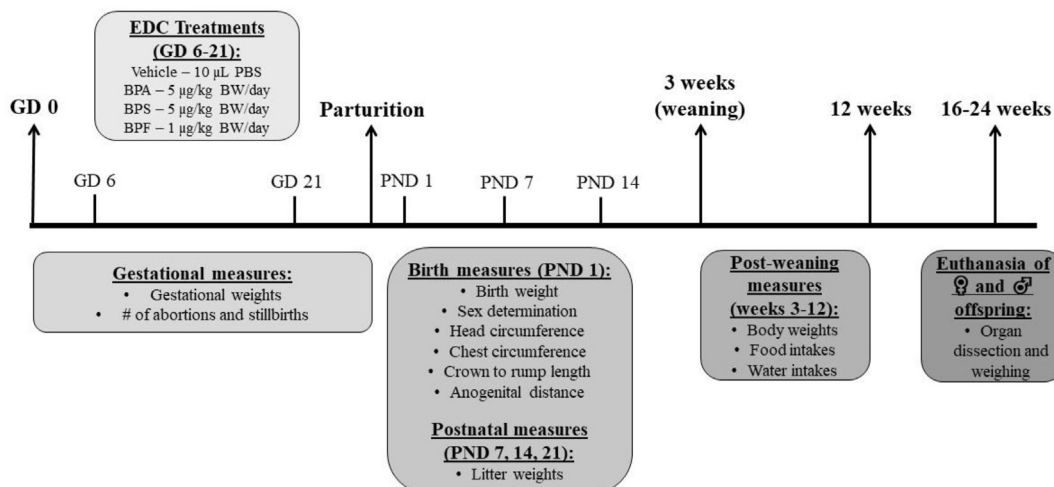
EDC Treatments (GD 6-21):
Vehicle – 10 μL PBS
BPA – 5 μg/kg BW/day
BPS – 5 μg/kg BW/day
BPF – 1 μg/kg BW/day

GD 0

Parturition

3 weeks (weaning)

12 weeks

16-24 weeks

GD 6

GD 21

PND 1

PND 7

PND 14

Gestational measures:
• Gestational weights
• # of abortions and stillbirths

Birth measures (PND 1):
• Birth weight
• Sex determination
• Head circumference
• Chest circumference
• Crown to rump length
• Anogenital distance

Postnatal measures (PND 7, 14, 21):
• Litter weights

Post-weaning measures (weeks 3-12):
• Body weights
• Food intakes
• Water intakes

Euthanasia of ♀ and ♂ offspring:
• Organ dissection and weighing